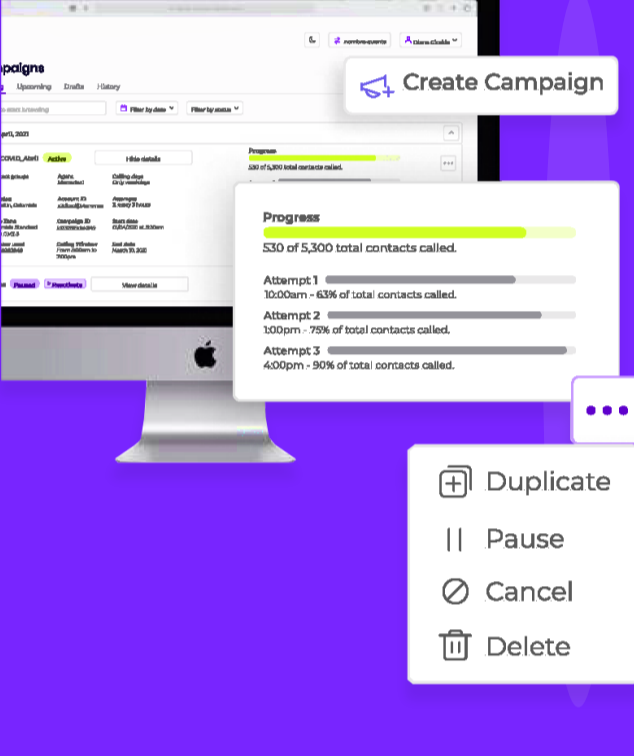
Create Campaign

Progress

530 of 5,300 total contacts called.

Attempt 1

10:00am - 63% of total contacts called.

Attempt 2

1:00pm - 75% of total contacts called.

Attempt 3

4:00pm - 90% of total contacts called.

•••

Duplicate

Pause

Cancel

Delete